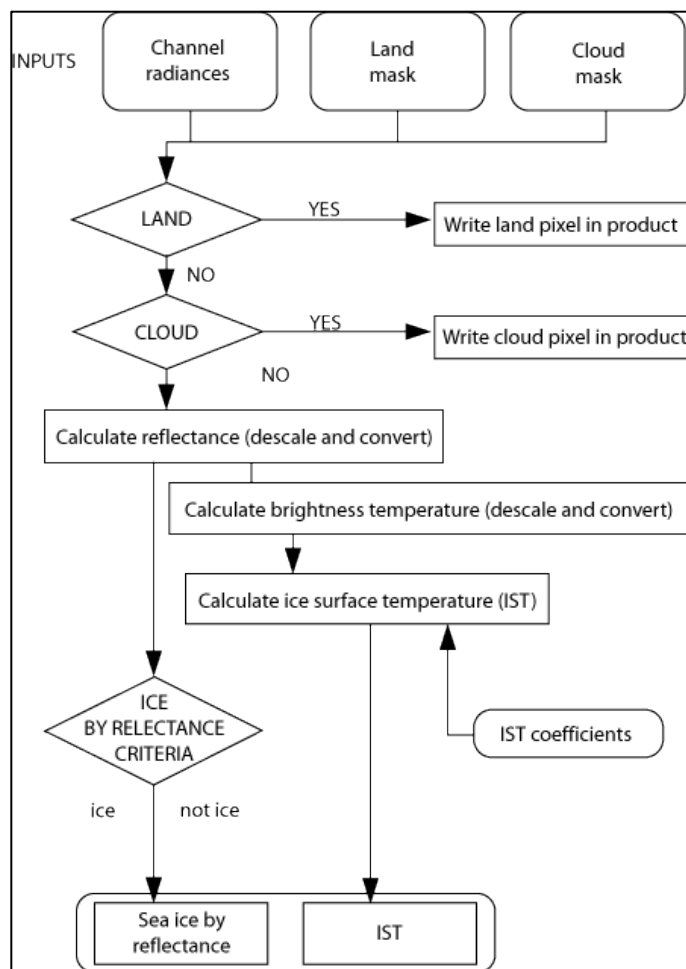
INPUTS

Channel radiances

Land mask

Cloud mask

LAND

YES

Write land pixel in product

NO

CLOUD

YES

Write cloud pixel in product

NO

Calculate reflectance (descale and convert)

Calculate brightness temperature (descale and convert)

Calculate ice surface temperature (IST)

ICE BY RELECTANCE CRITERIA

IST coefficients

ice

not ice

Sea ice by reflectance

IST